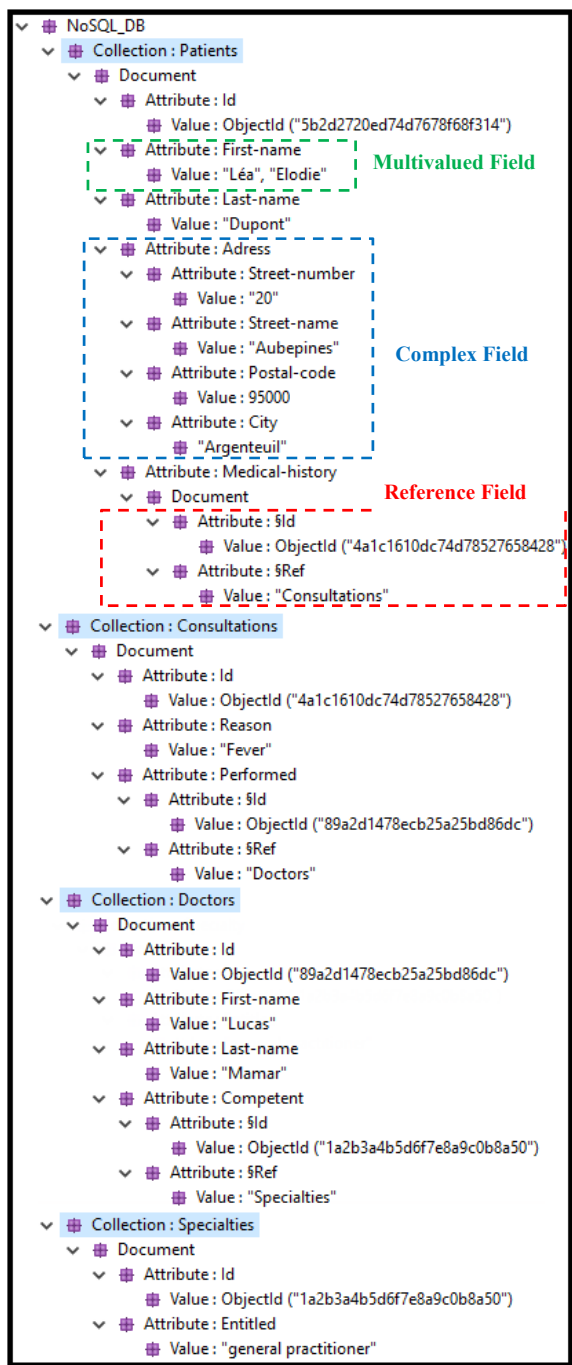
NoSQL_DB
Collection : Patients
Document
Attribute : Id
Value : ObjectId ("5b2d2720ed74d7678f68f314")
Attribute : First-name
Value : "Léa", "Elodie"
Multivalued Field
Attribute : Last-name
Value : "Dupont"
Attribute : Adress
Attribute : Street-number
Value : "20"
Attribute : Street-name
Value : "Aubepines"
Complex Field
Attribute : Postal-code
Value : 95000
Attribute : City
"Argenteuil"
Attribute : Medical-history
Document
Reference Field
Attribute : §Id
Value : ObjectId ("4a1c1610dc74d78527658428")
Attribute : §Ref
Value : "Consultations"
Collection : Consultations
Document
Attribute : Id
Value : ObjectId ("4a1c1610dc74d78527658428")
Attribute : Reason
Value : "Fever"
Attribute : Performed
Attribute : §Id
Value : ObjectId ("89a2d1478ecb25a25bd86dc")
Attribute : §Ref
Value : "Doctors"
Collection : Doctors
Document
Attribute : Id
Value : ObjectId ("89a2d1478ecb25a25bd86dc")
Attribute : First-name
Value : "Lucas"
Attribute : Last-name
Value : "Mamar"
Attribute : Competent
Attribute : §Id
Value : ObjectId ("1a2b3a4b5d6f7e8a9c0b8a50")
Attribute : §Ref
Value : "Specialties"
Collection : Specialties
Document
Attribute : Id
Value : ObjectId ("1a2b3a4b5d6f7e8a9c0b8a50")
Attribute : Entitled
Value : "general practitioner"